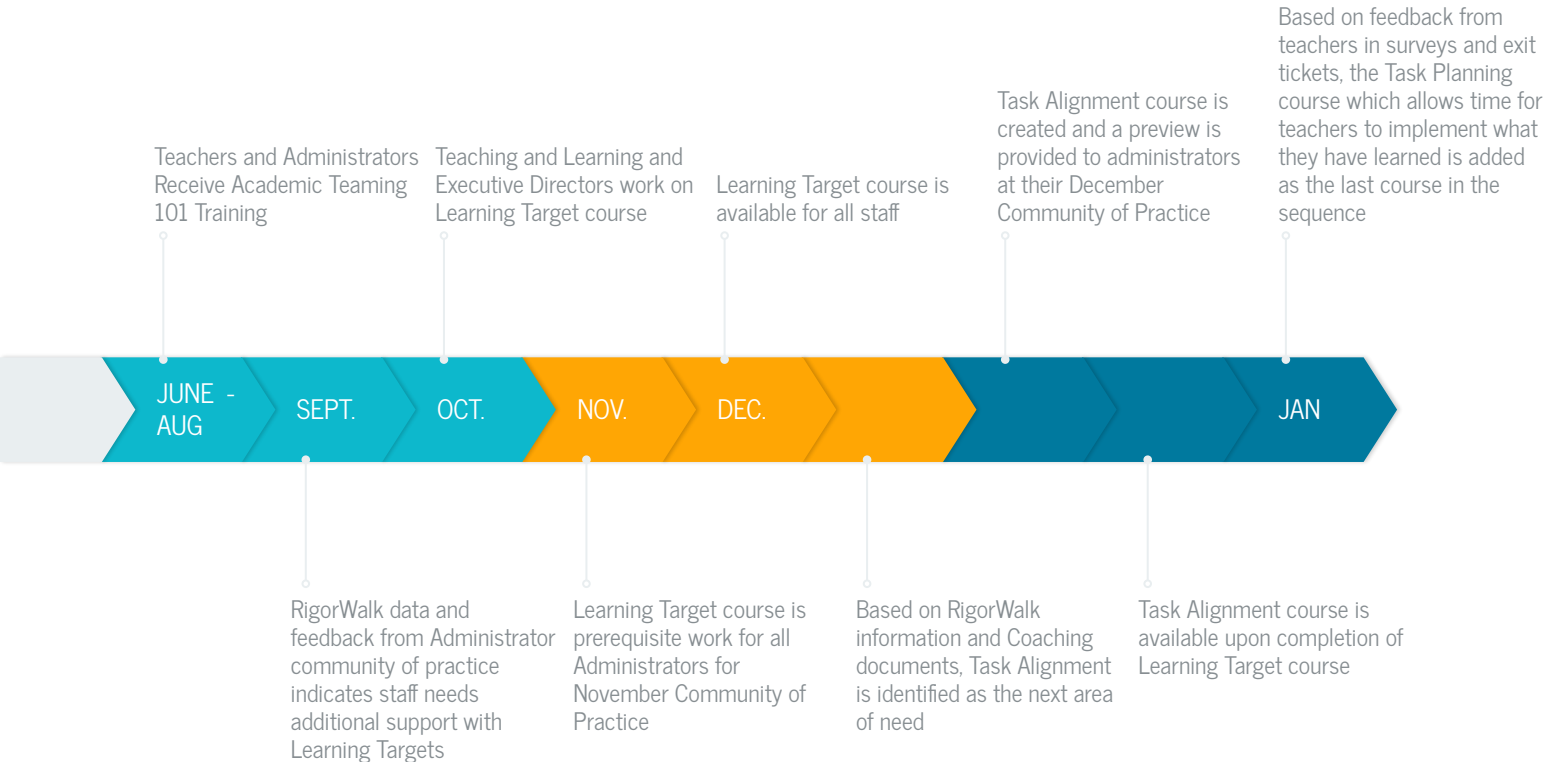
Teachers and Administrators Receive Academic Teaming 101 Training

Teaching and Learning and Executive Directors work on Learning Target course

Learning Target course is available for all staff

Task Alignment course is created and a preview is provided to administrators at their December Community of Practice

Based on feedback from teachers in surveys and exit tickets, the Task Planning course which allows time for teachers to implement what they have learned is added as the last course in the sequence

JUNE - AUG

SEPT.

OCT.

NOV.

DEC.

JAN

RigorWalk data and feedback from Administrator community of practice indicates staff needs additional support with Learning Targets

Learning Target course is prerequisite work for all Administrators for November Community of Practice

Based on RigorWalk information and Coaching documents, Task Alignment is identified as the next area of need

Task Alignment course is available upon completion of Learning Target course